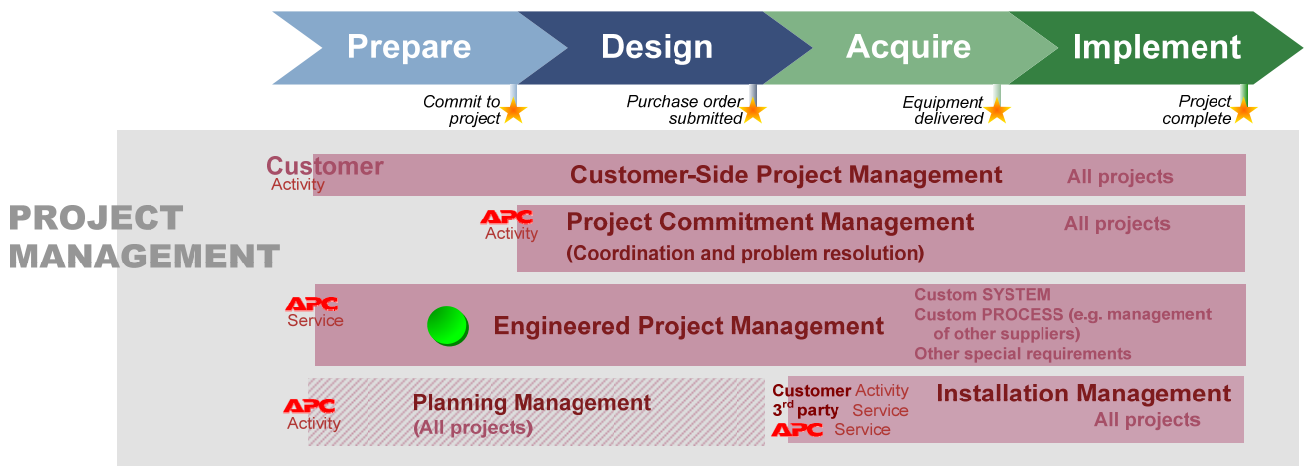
Prepare

Design

Acquire

Implement

Commit to project

Purchase order submitted

Equipment delivered

Project complete

PROJECT MANAGEMENT

Customer Activity

Customer-Side Project Management

All projects

APC Activity

Project Commitment Management

(Coordination and problem resolution)

All projects

APC Service

Engineered Project Management

Custom SYSTEM
Custom PROCESS (e.g. management of other suppliers)
Other special requirements

APC Activity

Planning Management
(All projects)

Customer Activity
3$^{rd}$ party Service
APC Service

Installation Management
All projects